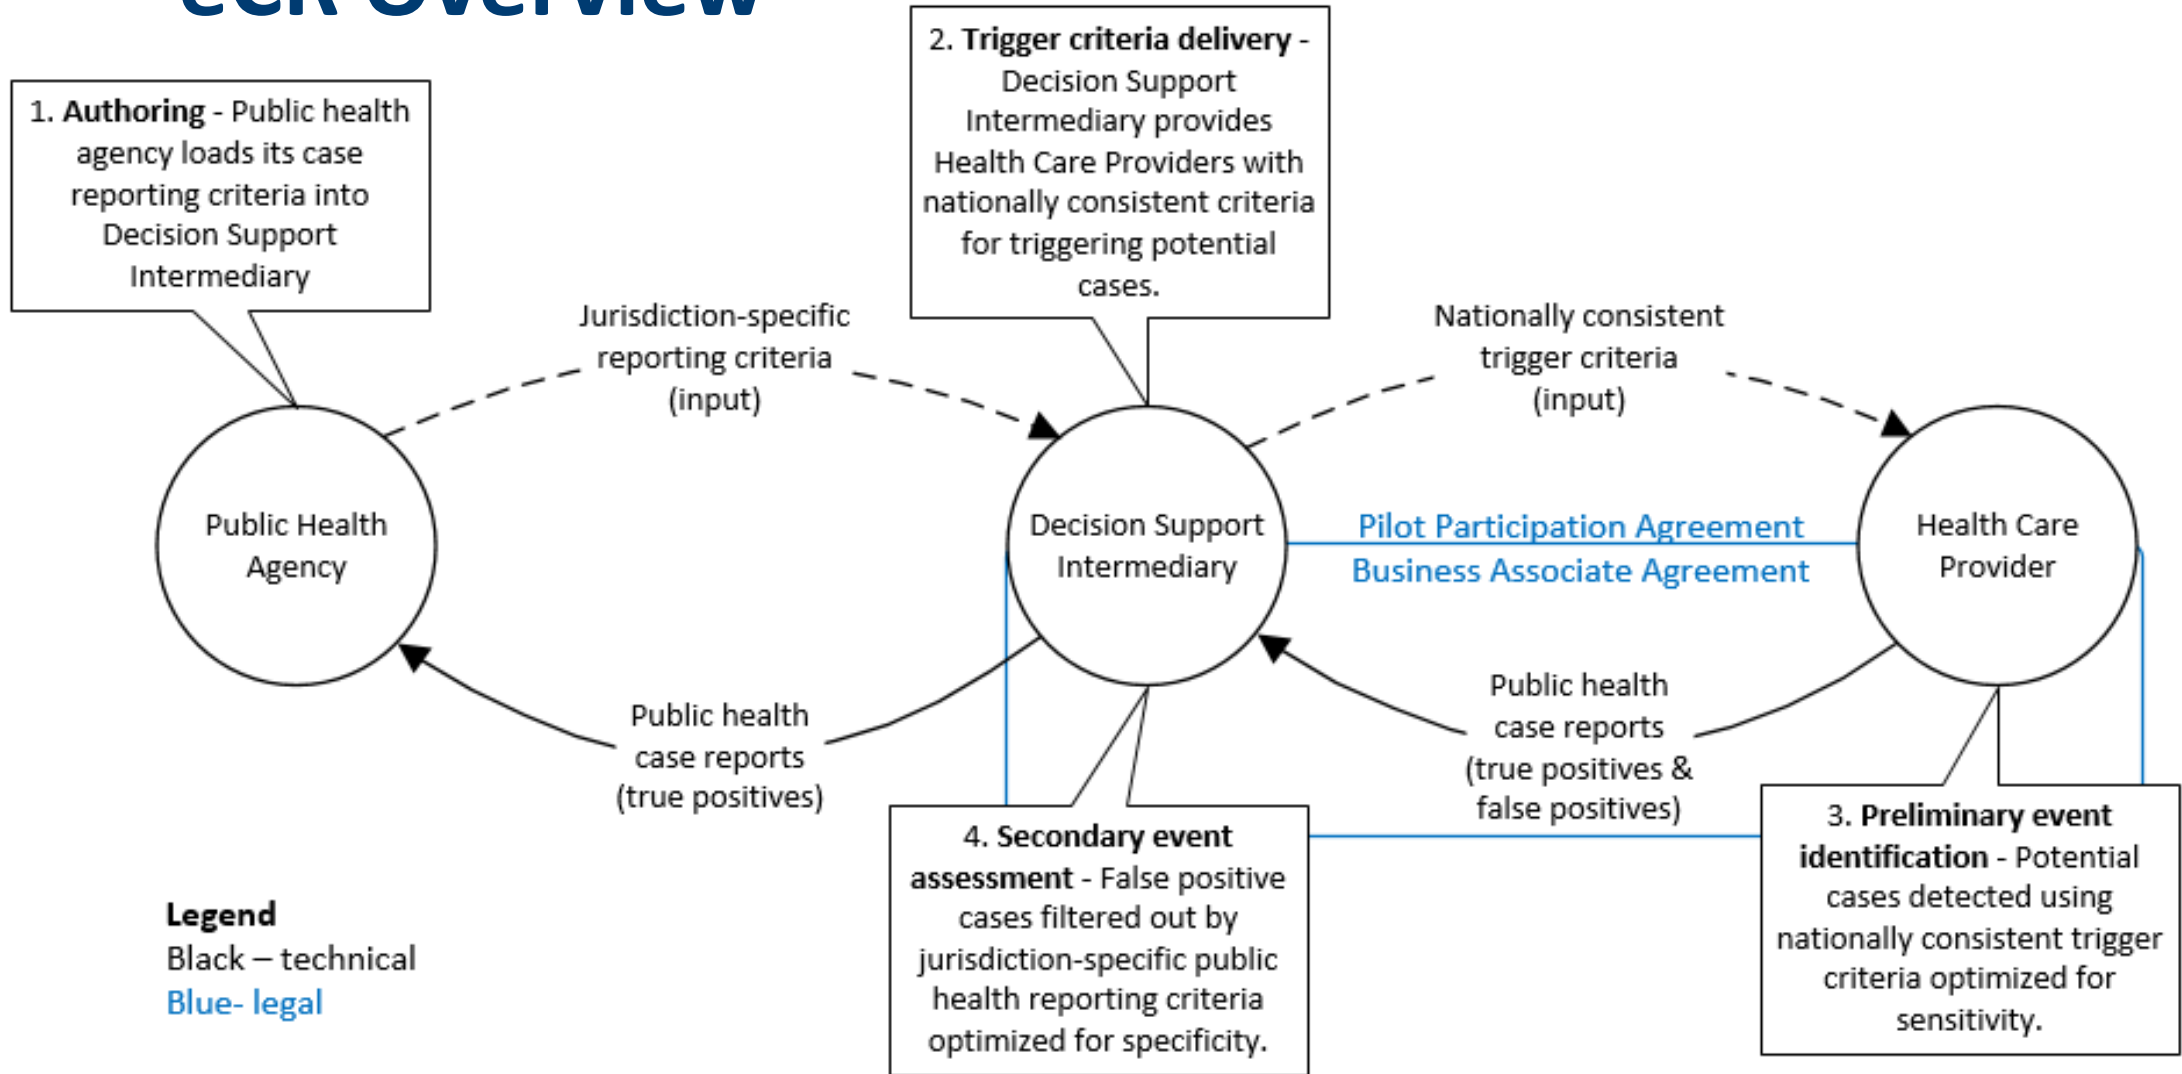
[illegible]

1. **Authoring** - Public health agency loads its case reporting criteria into Decision Support Intermediary

2. **Trigger criteria delivery** - Decision Support Intermediary provides Health Care Providers with nationally consistent criteria for triggering potential cases.

Jurisdiction-specific reporting criteria (input)

Nationally consistent trigger criteria (input)

Public Health Agency

Decision Support Intermediary

Pilot Participation Agreement
Business Associate Agreement

Health Care Provider

Public health case reports (true positives)

Public health case reports (true positives & false positives)

4. **Secondary event assessment** - False positive cases filtered out by jurisdiction-specific public health reporting criteria optimized for specificity.

3. **Preliminary event identification** - Potential cases detected using nationally consistent trigger criteria optimized for sensitivity.

**Legend**
Black – technical
Blue- legal